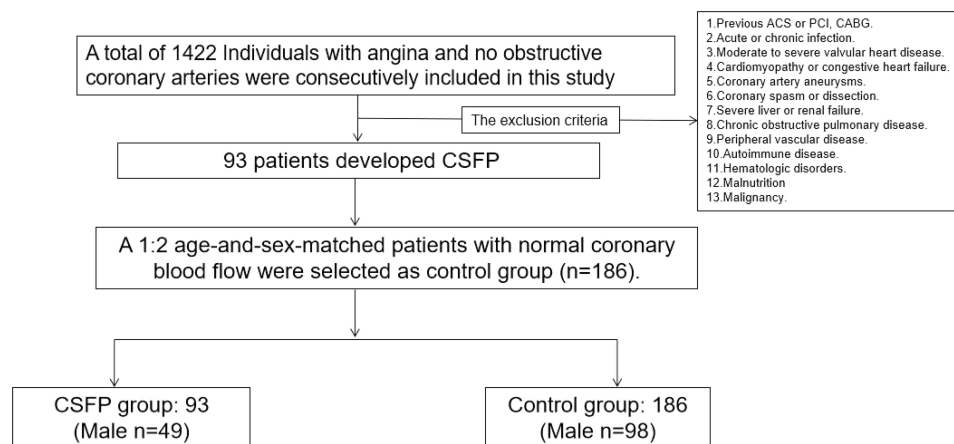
A total of 1422 Individuals with angina and no obstructive coronary arteries were consecutively included in this study

The exclusion criteria

1.Previous ACS or PCI, CABG.
2.Acute or chronic infection.
3.Moderate to severe valvular heart disease.
4.Cardiomyopathy or congestive heart failure.
5.Coronary artery aneurysms.
6.Coronary spasm or dissection.
7.Severe liver or renal failure.
8.Chronic obstructive pulmonary disease.
9.Peripheral vascular disease.
10.Autoimmune disease.
11.Hematologic disorders.
12.Malnutrition
13.Malignancy.

93 patients developed CSFP

A 1:2 age-and-sex-matched patients with normal coronary blood flow were selected as control group (n=186).

CSFP group: 93
(Male n=49)

Control group: 186
(Male n=98)